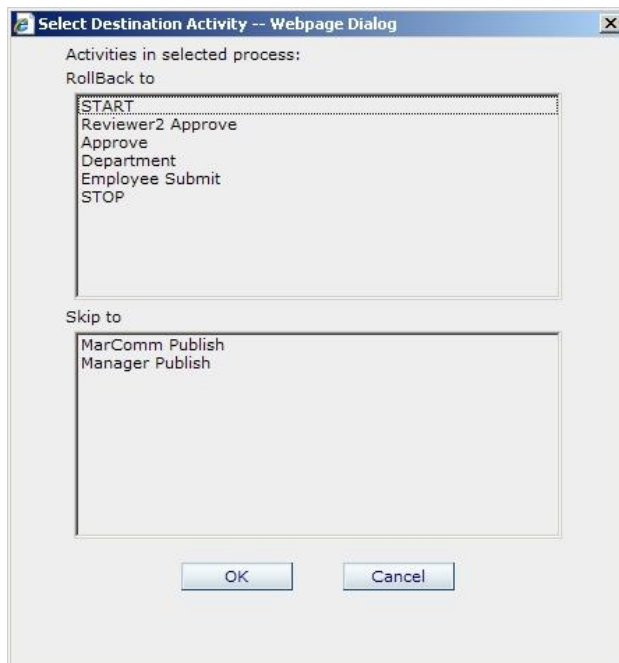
Select Destination Activity -- Webpage Dialog

Activities in selected process:
RollBack to

START
Reviewer2 Approve
Approve
Department
Employee Submit
STOP

Skip to

MarComm Publish
Manager Publish

OK
Cancel